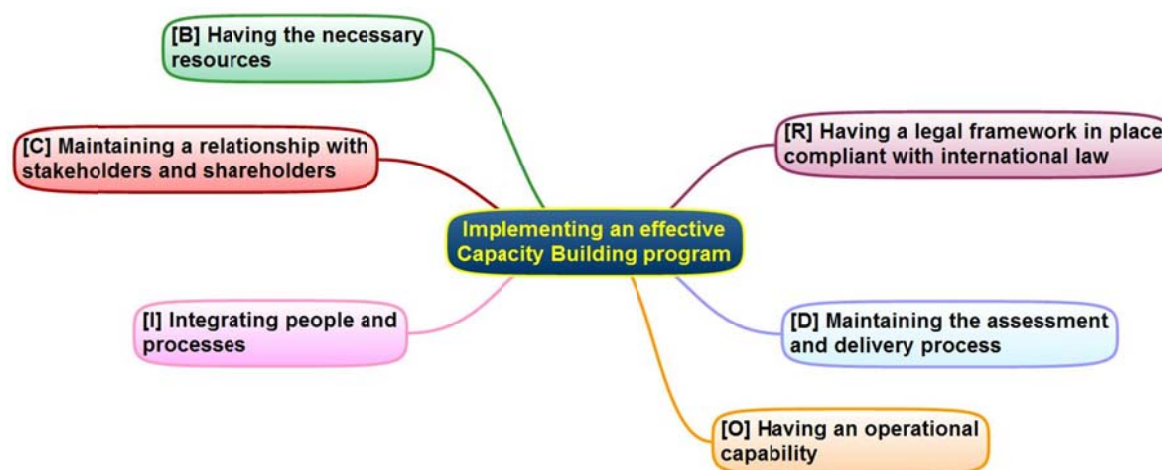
[B] Having the necessary resources

[C] Maintaining a relationship with stakeholders and shareholders

Implementing an effective Capacity Building program

[R] Having a legal framework in place compliant with international law

[I] Integrating people and processes

[D] Maintaining the assessment and delivery process

[O] Having an operational capability